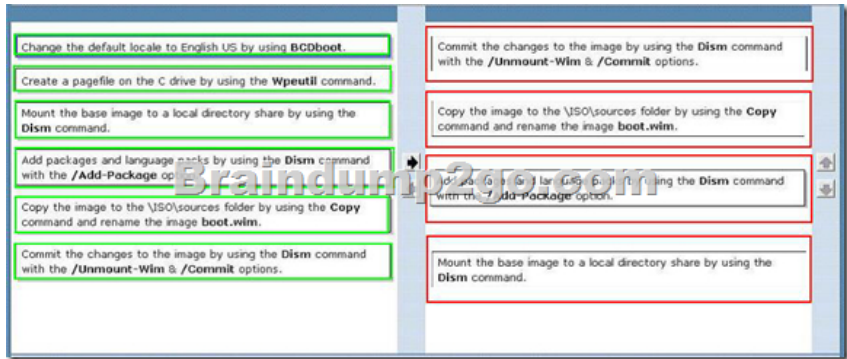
Change the default locale to English US by using **BCDboot**.

Create a pagefile on the C drive by using the **Wpeutil** command.

Mount the base image to a local directory share by using the **Dism** command.

Add packages and language packs by using the **Dism** command with the **/Add-Package** op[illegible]

Copy the image to the \ISO\sources folder by using the **Copy** command and rename the image **boot.wim**.

Commit the changes to the image by using the **Dism** command with the **/Unmount-Wim** & **/Commit** options.

Commit the changes to the image by using the **Dism** command with the **/Unmount-Wim** & **/Commit** options.

Copy the image to the \ISO\sources folder by using the **Copy** command and rename the image **boot.wim**.

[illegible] la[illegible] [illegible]ing the **Dism** command with th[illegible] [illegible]dd-Package option.

Mount the base image to a local directory share by using the **Dism** command.

Braindump2go.com